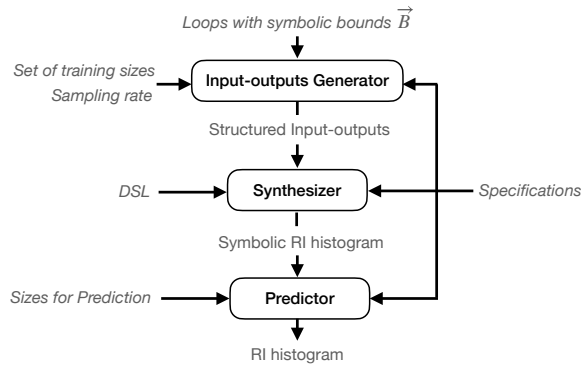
Loops with symbolic bounds $\overrightarrow{B}$

Set of training sizes
Sampling rate

Input-outputs Generator

Structured Input-outputs

DSL

Synthesizer

Specifications

Symbolic RI histogram

Sizes for Prediction

Predictor

RI histogram